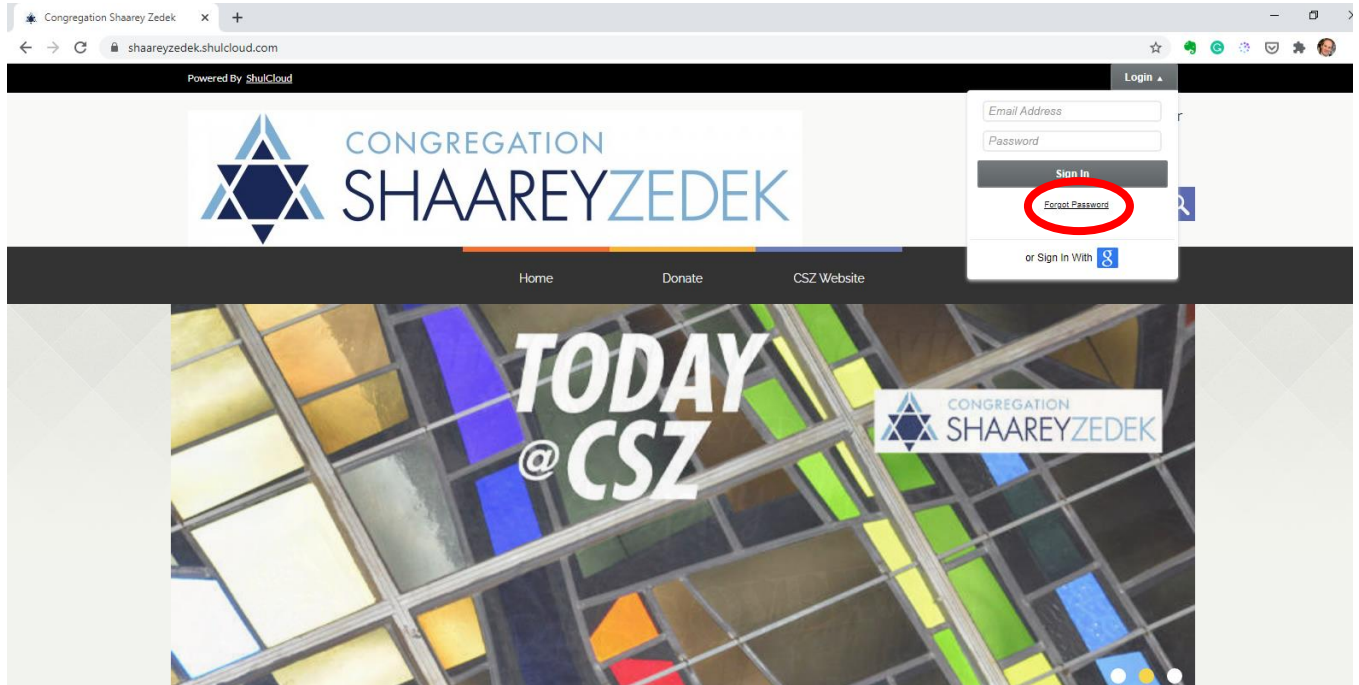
Congregation Shaarey Zedek

shaareyzedek.shulcloud.com

Powered By ShulCloud

Login

Email Address

Password

Sign In

Forgot Password

or Sign In With

CONGREGATION SHAAREYZEDEK

Home

Donate

CSZ Website

TODAY @CSZ

CONGREGATION SHAAREYZEDEK